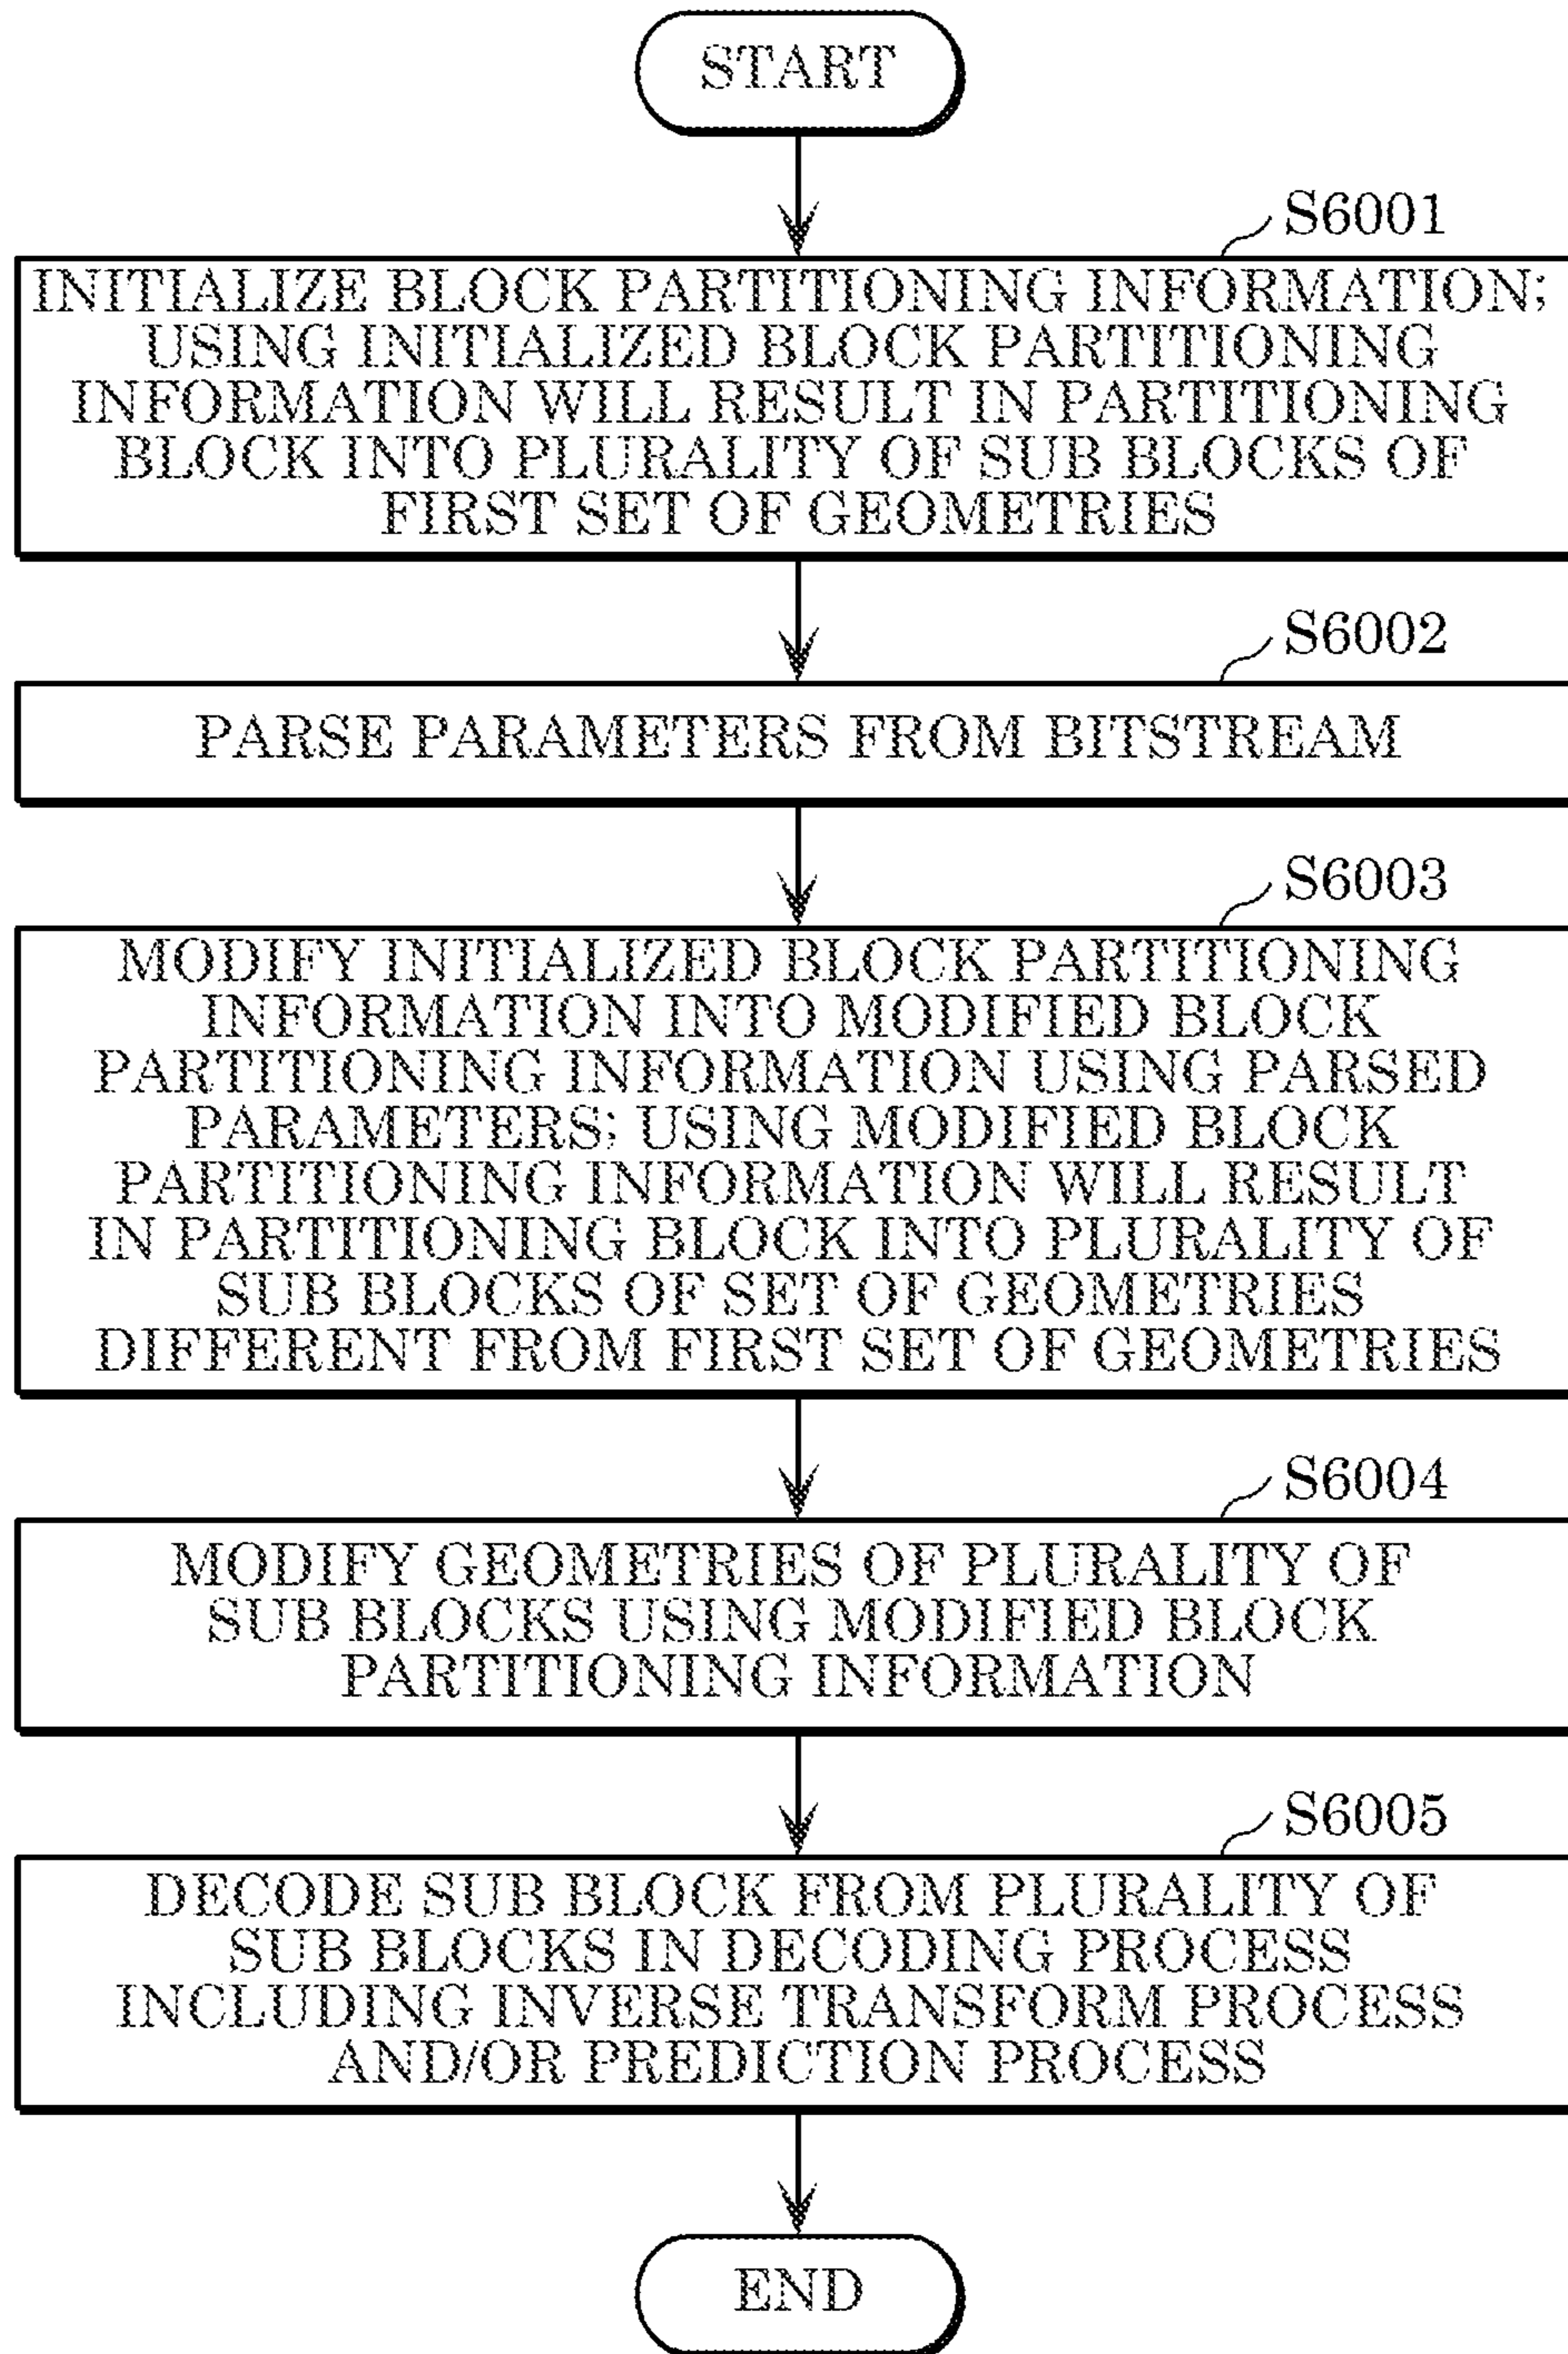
START

S6001

INITIALIZE BLOCK PARTITIONING INFORMATION; USING INITIALIZED BLOCK PARTITIONING INFORMATION WILL RESULT IN PARTITIONING BLOCK INTO PLURALITY OF SUB BLOCKS OF FIRST SET OF GEOMETRIES

S6002

PARSE PARAMETERS FROM BITSTREAM

S6003

MODIFY INITIALIZED BLOCK PARTITIONING INFORMATION INTO MODIFIED BLOCK PARTITIONING INFORMATION USING PARSED PARAMETERS; USING MODIFIED BLOCK PARTITIONING INFORMATION WILL RESULT IN PARTITIONING BLOCK INTO PLURALITY OF SUB BLOCKS OF SET OF GEOMETRIES DIFFERENT FROM FIRST SET OF GEOMETRIES

S6004

MODIFY GEOMETRIES OF PLURALITY OF SUB BLOCKS USING MODIFIED BLOCK PARTITIONING INFORMATION

S6005

DECODE SUB BLOCK FROM PLURALITY OF SUB BLOCKS IN DECODING PROCESS INCLUDING INVERSE TRANSFORM PROCESS AND/OR PREDICTION PROCESS

END